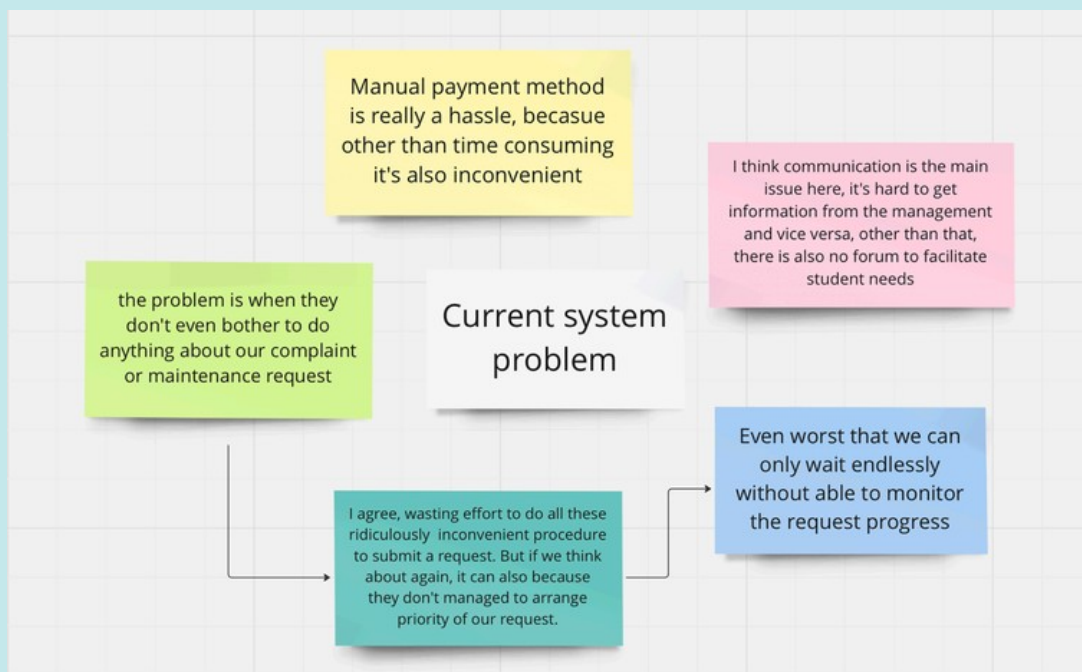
Manual payment method is really a hassle, becasue other than time consuming it's also inconvenient

I think communication is the main issue here, it's hard to get information from the management and vice versa, other than that, there is also no forum to facilitate student needs

the problem is when they don't even bother to do anything about our complaint or maintenance request

Current system problem

I agree, wasting effort to do all these ridiculously inconvenient procedure to submit a request. But if we think about again, it can also because they don't managed to arrange priority of our request.

Even worst that we can only wait endlessly without able to monitor the request progress